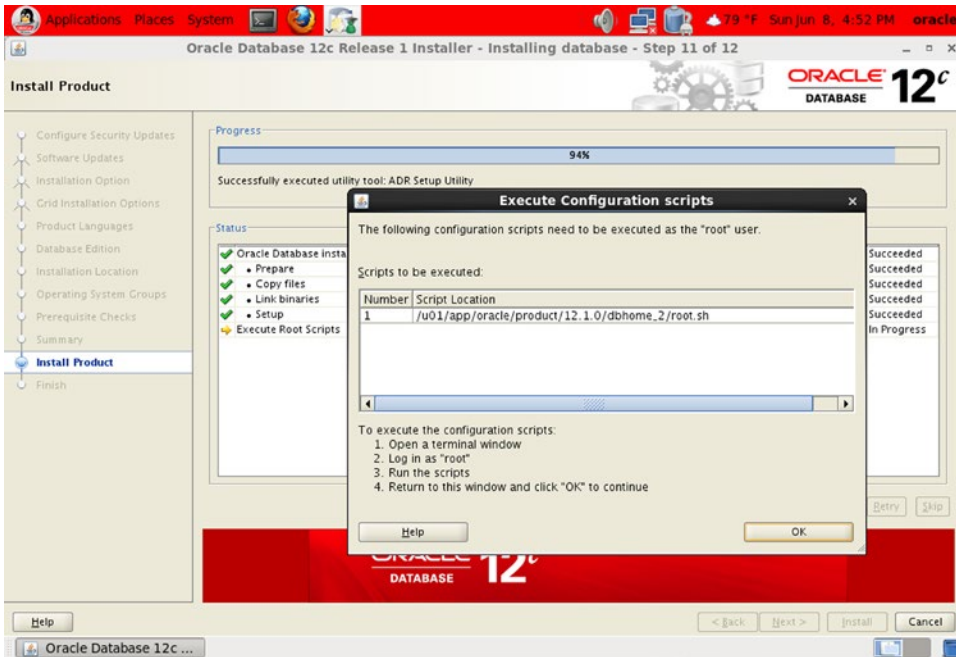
Applications Places System

79 °F Sun Jun 8, 4:52 PM oracle

Oracle Database 12c Release 1 Installer - Installing database - Step 11 of 12

Install Product

ORACLE 12c DATABASE

Configure Security Updates
Software Updates
Installation Option
Grid Installation Options
Product Languages
Database Edition
Installation Location
Operating System Groups
Prerequisite Checks
Summary
Install Product
Finish

Progress

94%

Successfully executed utility tool: ADR Setup Utility

Status

Oracle Database insta
• Prepare
• Copy files
• Link binaries
• Setup
Execute Root Scripts

Succeeded
Succeeded
Succeeded
Succeeded
Succeeded
In Progress

Execute Configuration scripts

The following configuration scripts need to be executed as the "root" user.

Scripts to be executed:

| Number | Script Location |
|---|---|
| 1 | /u01/app/oracle/product/12.1.0/dbhome_2/root.sh |

To execute the configuration scripts:
1. Open a terminal window
2. Log in as "root"
3. Run the scripts
4. Return to this window and click "OK" to continue

Help

OK

Retry Skip

DATABASE 12c

Help

< Back Next > Install Cancel

Oracle Database 12c ...